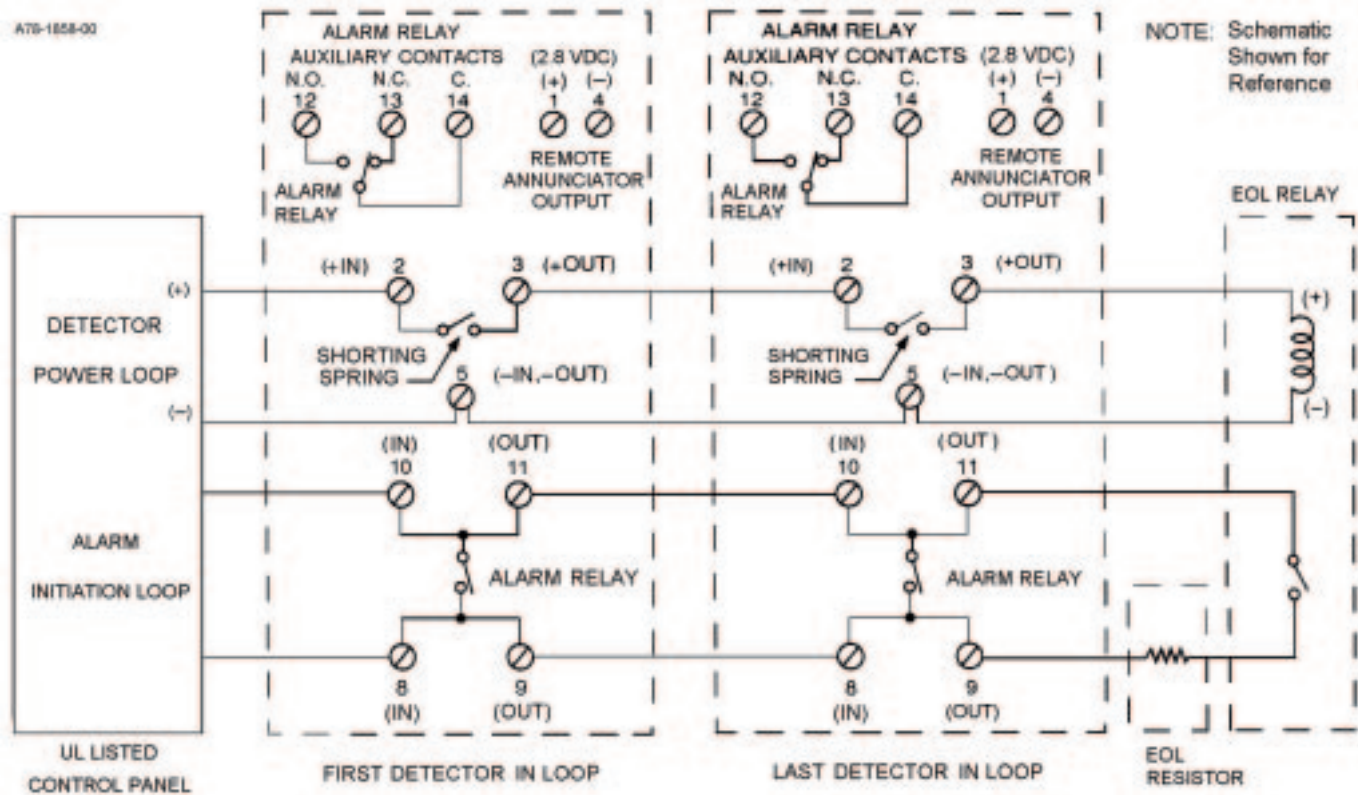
A78-1858-00

ALARM RELAY
AUXILIARY CONTACTS (2.8 VDC)
N.O. N.C. C. (+) (–)
12 13 14 1 4
ALARM RELAY
REMOTE ANNUNCIATOR OUTPUT

ALARM RELAY
AUXILIARY CONTACTS (2.8 VDC)
N.O. N.C. C. (+) (–)
12 13 14 1 4
ALARM RELAY
REMOTE ANNUNCIATOR OUTPUT

NOTE: Schematic Shown for Reference

EOL RELAY

(+)
DETECTOR
POWER LOOP
(–)

(+IN) 2 3 (+OUT)
SHORTING SPRING
5 (–IN,–OUT)

(+IN) 2 3 (+OUT)
SHORTING SPRING
5 (–IN,–OUT)

(+)
(–)

ALARM
INITIATION LOOP

(IN) (OUT)
10 11
ALARM RELAY
8 9
(IN) (OUT)

(IN) (OUT)
10 11
ALARM RELAY
8 9
(IN) (OUT)

UL LISTED
CONTROL PANEL

FIRST DETECTOR IN LOOP

LAST DETECTOR IN LOOP

EOL
RESISTOR